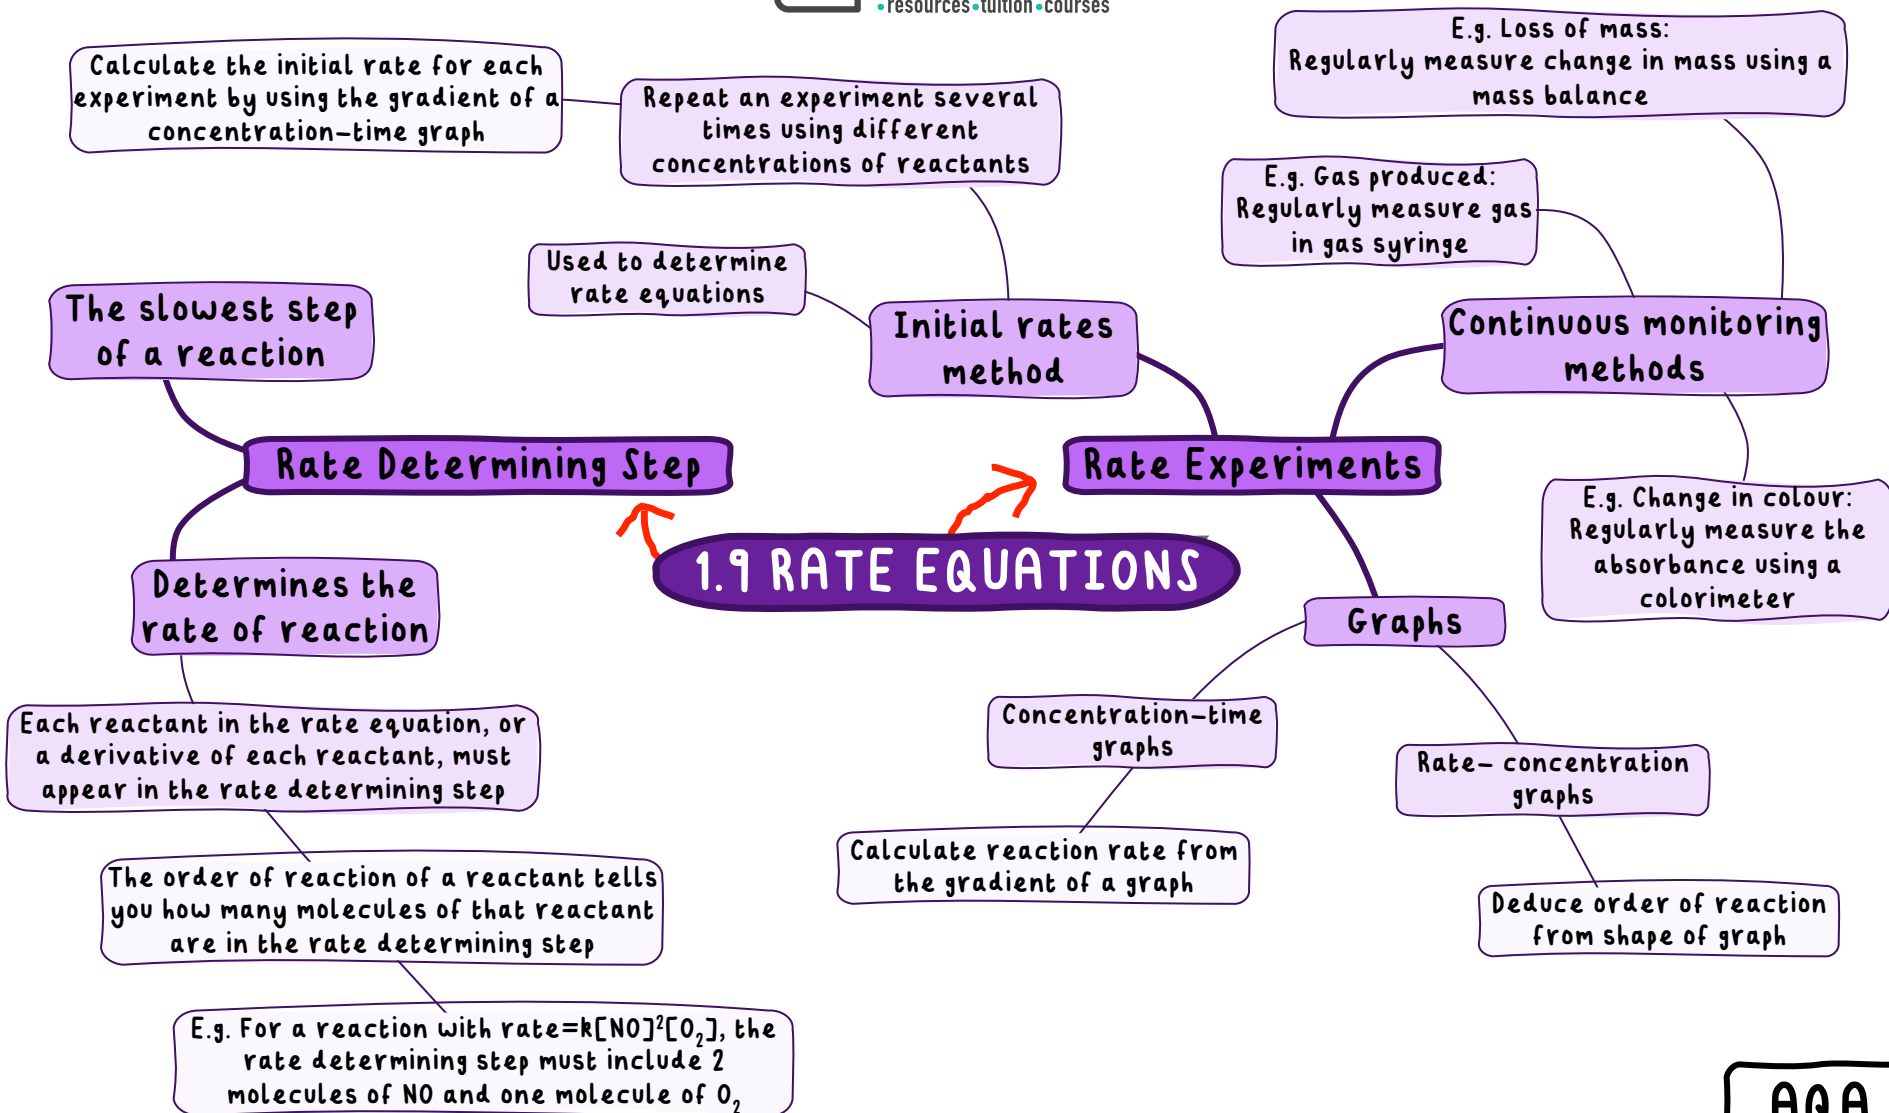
•resources•tuition•courses

1.9 RATE EQUATIONS

Rate Determining Step

The slowest step of a reaction

Determines the rate of reaction

Each reactant in the rate equation, or a derivative of each reactant, must appear in the rate determining step

The order of reaction of a reactant tells you how many molecules of that reactant are in the rate determining step

E.g. For a reaction with rate=k[NO]$^2$[O$_2$], the rate determining step must include 2 molecules of NO and one molecule of O$_2$

Rate Experiments

Initial rates method

Used to determine rate equations

Repeat an experiment several times using different concentrations of reactants

Calculate the initial rate for each experiment by using the gradient of a concentration-time graph

Continuous monitoring methods

E.g. Loss of mass: Regularly measure change in mass using a mass balance

E.g. Gas produced: Regularly measure gas in gas syringe

E.g. Change in colour: Regularly measure the absorbance using a colorimeter

Graphs

Concentration-time graphs

Calculate reaction rate from the gradient of a graph

Rate- concentration graphs

Deduce order of reaction from shape of graph

AQA